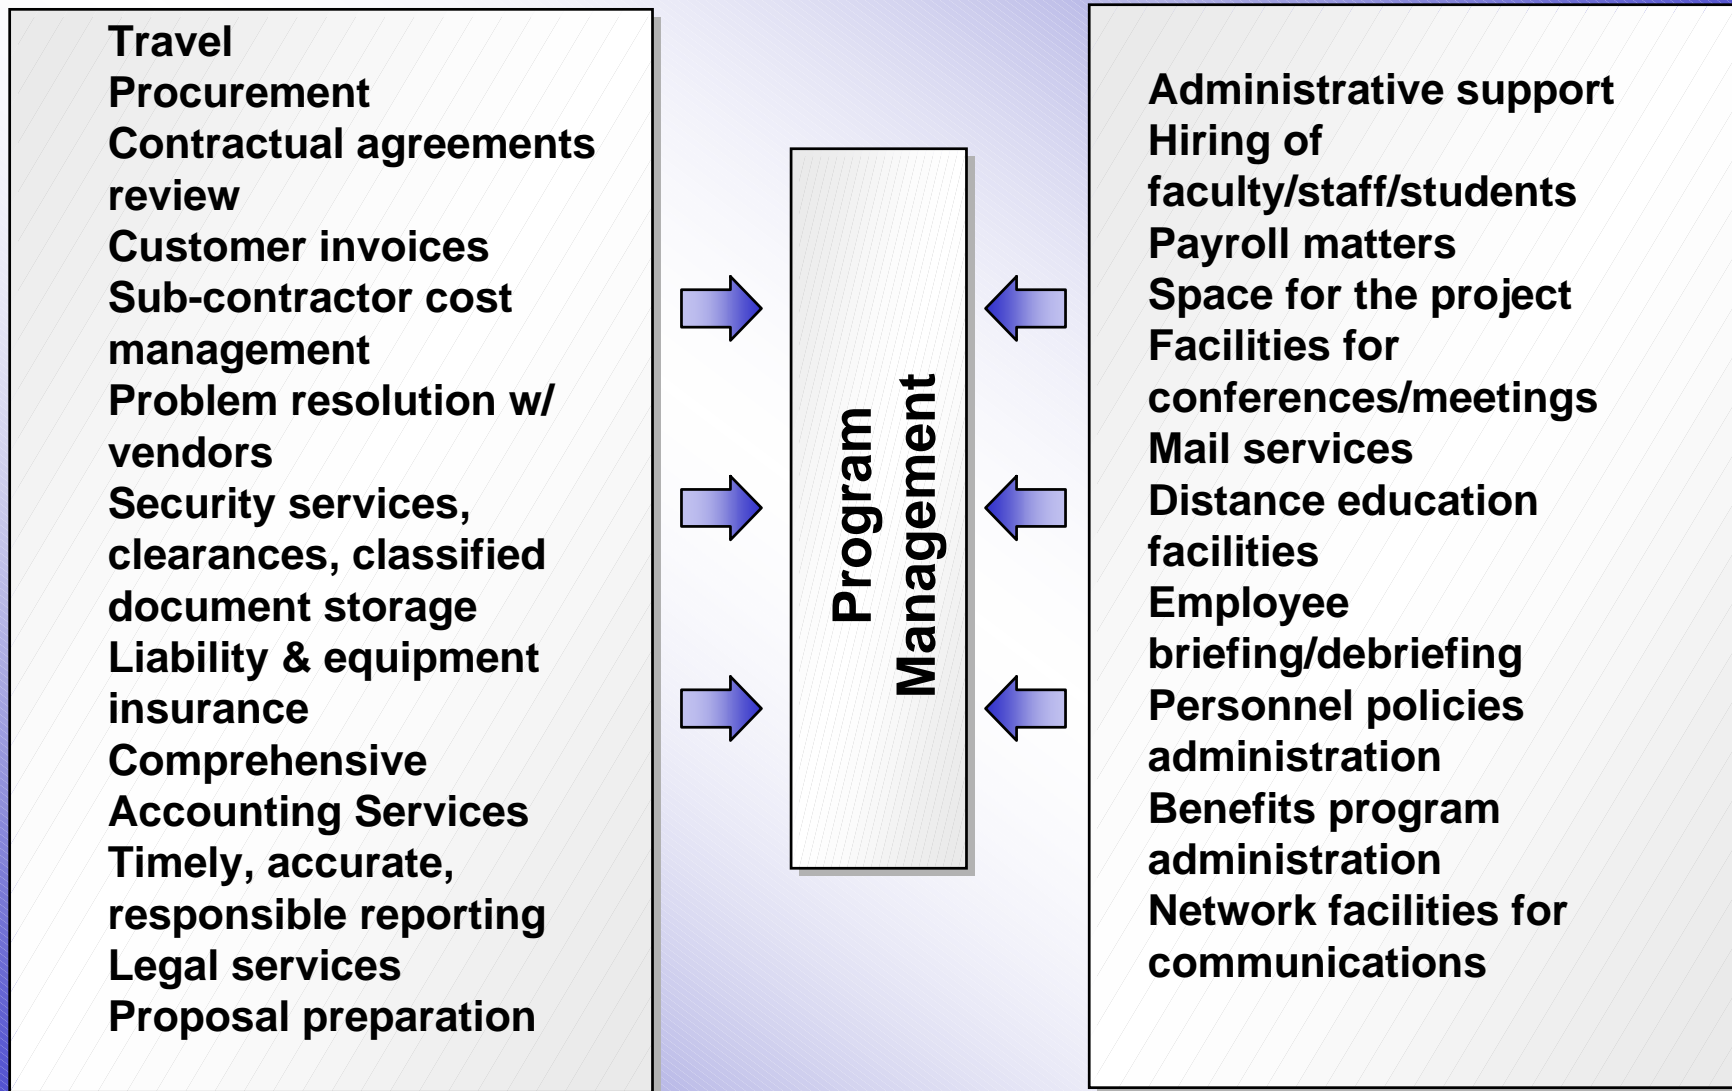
Travel
Procurement
Contractual agreements review
Customer invoices
Sub-contractor cost management
Problem resolution w/ vendors
Security services, clearances, classified document storage
Liability & equipment insurance
Comprehensive Accounting Services
Timely, accurate, responsible reporting
Legal services
Proposal preparation

Program Management

Administrative support
Hiring of faculty/staff/students
Payroll matters
Space for the project
Facilities for conferences/meetings
Mail services
Distance education facilities
Employee briefing/debriefing
Personnel policies administration
Benefits program administration
Network facilities for communications